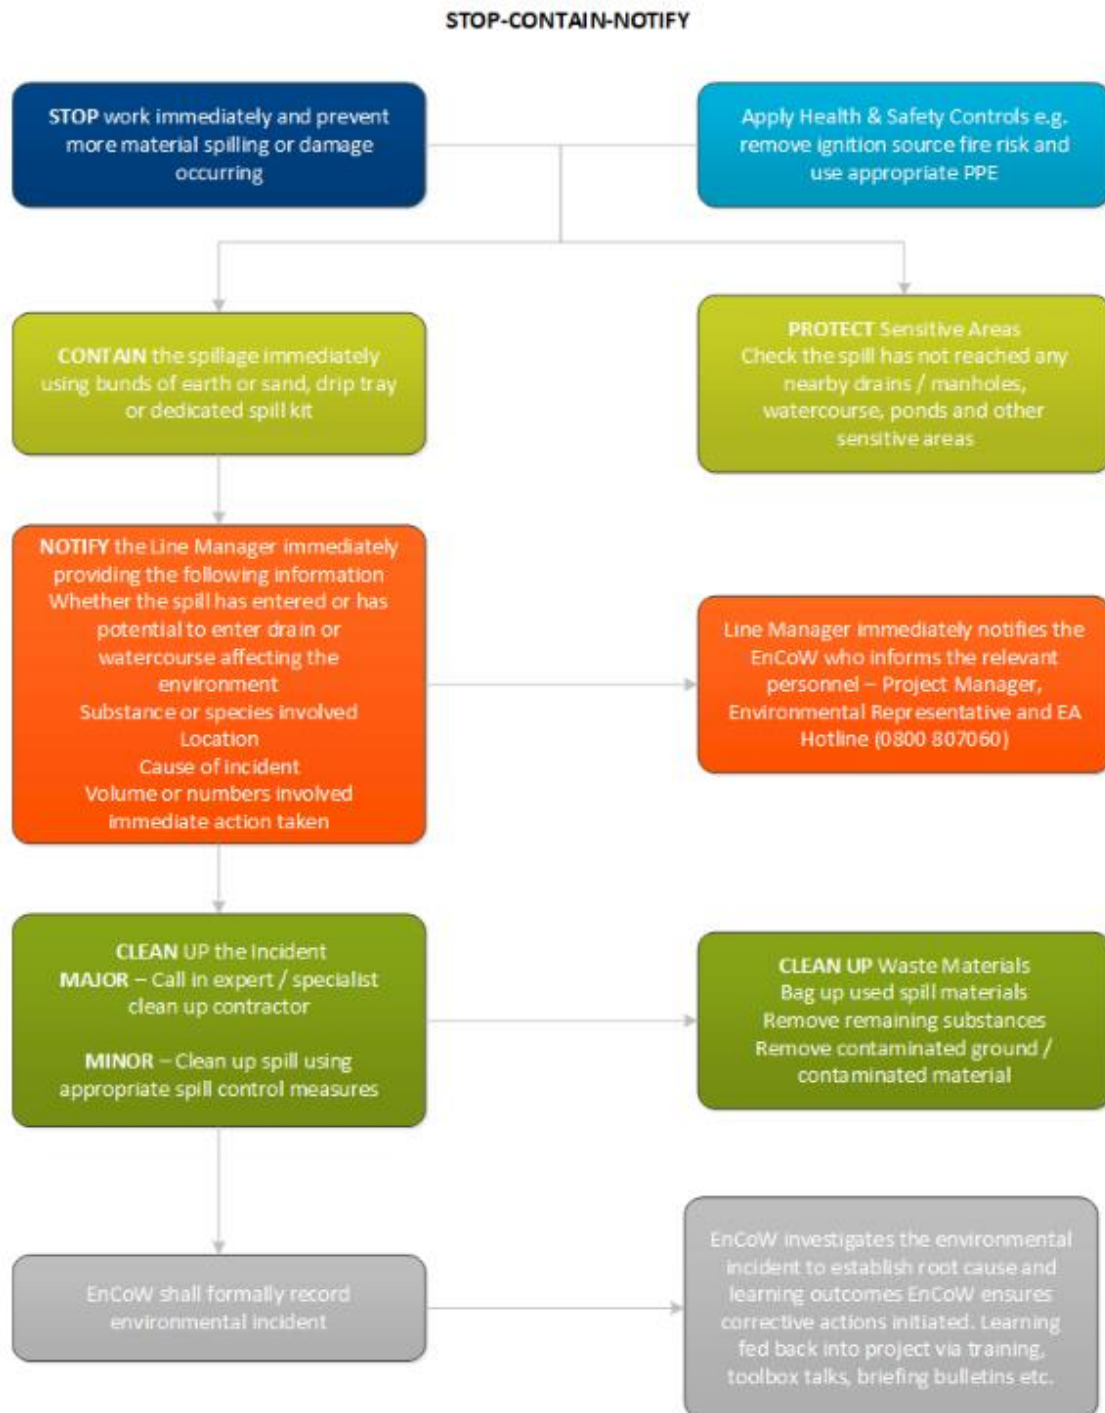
STOP-CONTAIN-NOTIFY

STOP work immediately and prevent more material spilling or damage occurring

Apply Health & Safety Controls e.g. remove ignition source fire risk and use appropriate PPE

CONTAIN the spillage immediately using bunds of earth or sand, drip tray or dedicated spill kit

PROTECT Sensitive Areas
Check the spill has not reached any nearby drains / manholes, watercourse, ponds and other sensitive areas

NOTIFY the Line Manager immediately providing the following information
Whether the spill has entered or has potential to enter drain or watercourse affecting the environment
Substance or species involved
Location
Cause of incident
Volume or numbers involved
Immediate action taken

Line Manager immediately notifies the EnCoW who informs the relevant personnel – Project Manager, Environmental Representative and EA Hotline (0800 807060)

CLEAN UP the incident
MAJOR – Call in expert / specialist clean up contractor

MINOR – Clean up spill using appropriate spill control measures

CLEAN UP Waste Materials
Bag up used spill materials
Remove remaining substances
Remove contaminated ground / contaminated material

EnCoW shall formally record environmental incident

EnCoW investigates the environmental incident to establish root cause and learning outcomes EnCoW ensures corrective actions initiated. Learning fed back into project via training, toolbox talks, briefing bulletins etc.